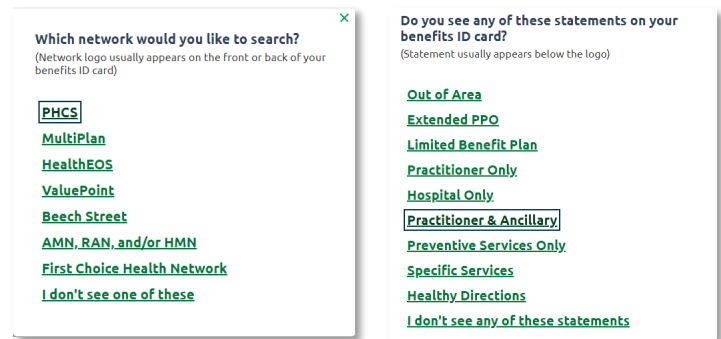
×

Which network would you like to search?

(Network logo usually appears on the front or back of your benefits ID card)

PHCS

MultiPlan

HealthEOS

ValuePoint

Beech Street

AMN, RAN, and/or HMN

First Choice Health Network

I don't see one of these

Do you see any of these statements on your benefits ID card?

(Statement usually appears below the logo)

Out of Area

Extended PPO

Limited Benefit Plan

Practitioner Only

Hospital Only

Practitioner & Ancillary

Preventive Services Only

Specific Services

Healthy Directions

I don't see any of these statements